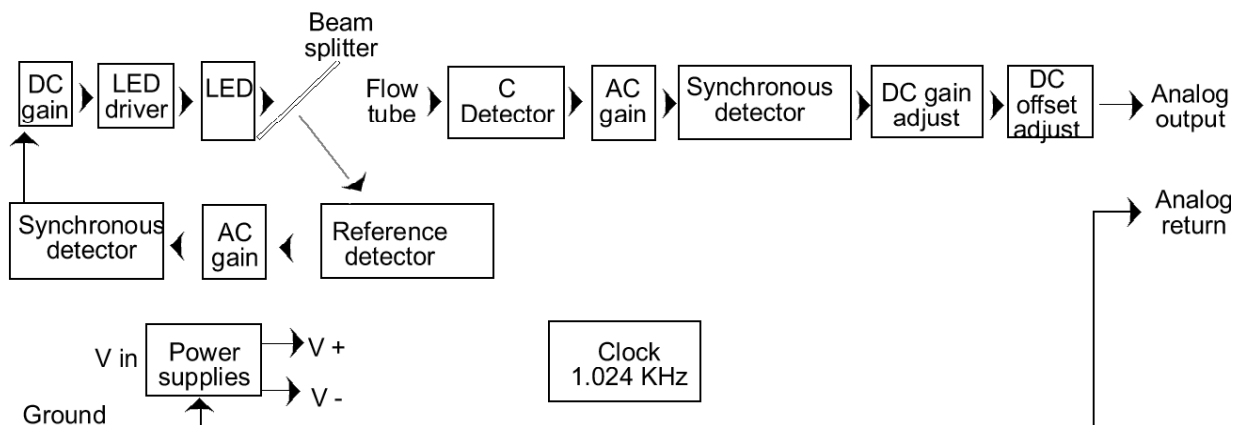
Beam splitter

DC gain

LED driver

LED

Flow tube

C Detector

AC gain

Synchronous detector

DC gain adjust

DC offset adjust

Analog output

Synchronous detector

AC gain

Reference detector

Analog return

V in

Power supplies

V +

V -

Ground

Clock 1.024 KHz